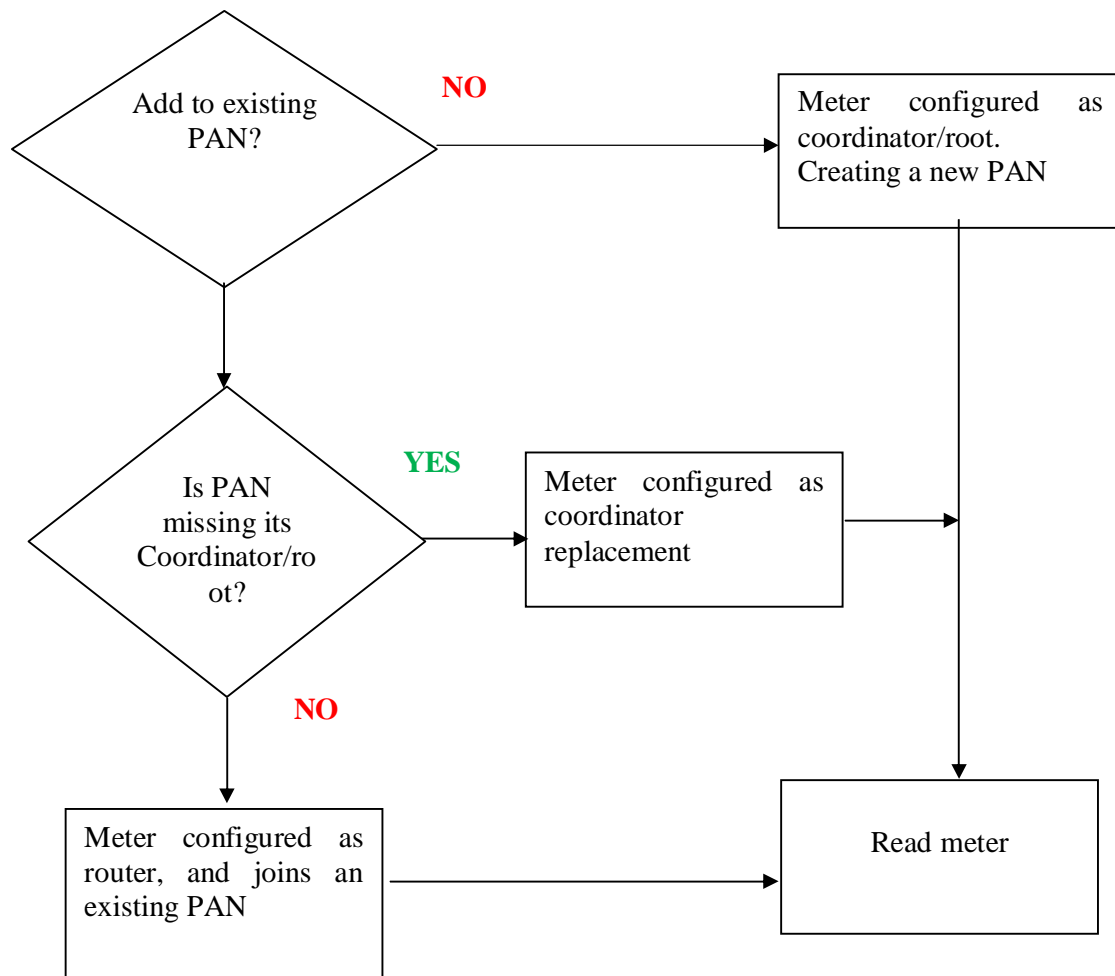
Add to existing PAN?

NO

Meter configured as coordinator/root. Creating a new PAN

Is PAN missing its Coordinator/root?

YES

Meter configured as coordinator replacement

NO

Meter configured as router, and joins an existing PAN

Read meter